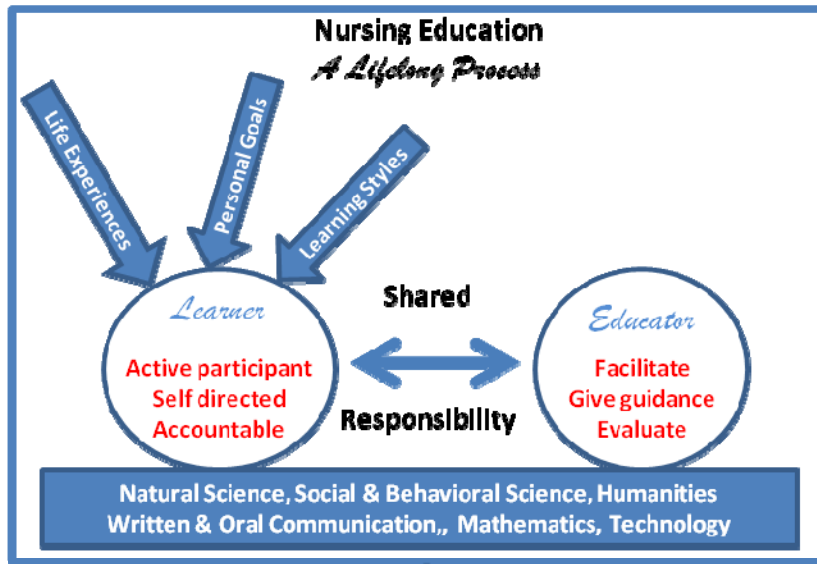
Nursing Education
A Lifelong Process

Life Experiences

Personal Goals

Learning Styles

Learner
Active participant
Self directed
Accountable

Shared

Responsibility

Educator
Facilitate
Give guidance
Evaluate

Natural Science, Social & Behavioral Science, Humanities
Written & Oral Communication,, Mathematics, Technology